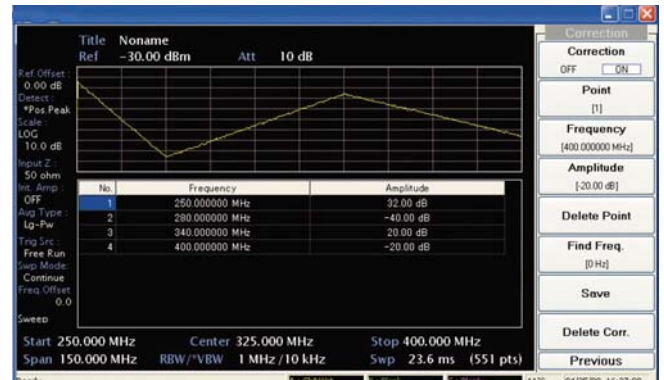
Title Noname
Ref −30.00 dBm Att 10 dB

Ref.Offset : 0.00 dB
Detect : *Pos.Peak
Scale : LOG 10.0 dB
Input Z : 50 ohm
Int. Amp : OFF
Avg Type : Lg-Pw
Trig Src : Free Run
Swp Mode: Continue
Freq.Offset 0.0
Sweep

| No. | Frequency | Amplitude |
|---|---|---|
| 1 | 250.000000 MHz | 32.00 dB |
| 2 | 280.000000 MHz | -40.00 dB |
| 3 | 340.000000 MHz | 20.00 dB |
| 4 | 400.000000 MHz | -20.00 dB |

Start 250.000 MHz Center 325.000 MHz Stop 400.000 MHz
Span 150.000 MHz RBW/*VBW 1 MHz /10 kHz Swp 23.6 ms (551 pts)

Correction
Correction
OFF ON
Point
[1]
Frequency
[400.000000 MHz]
Amplitude
[-20.00 dB]
Delete Point
Find Freq.
[0 Hz]
Save
Delete Corr.
Previous